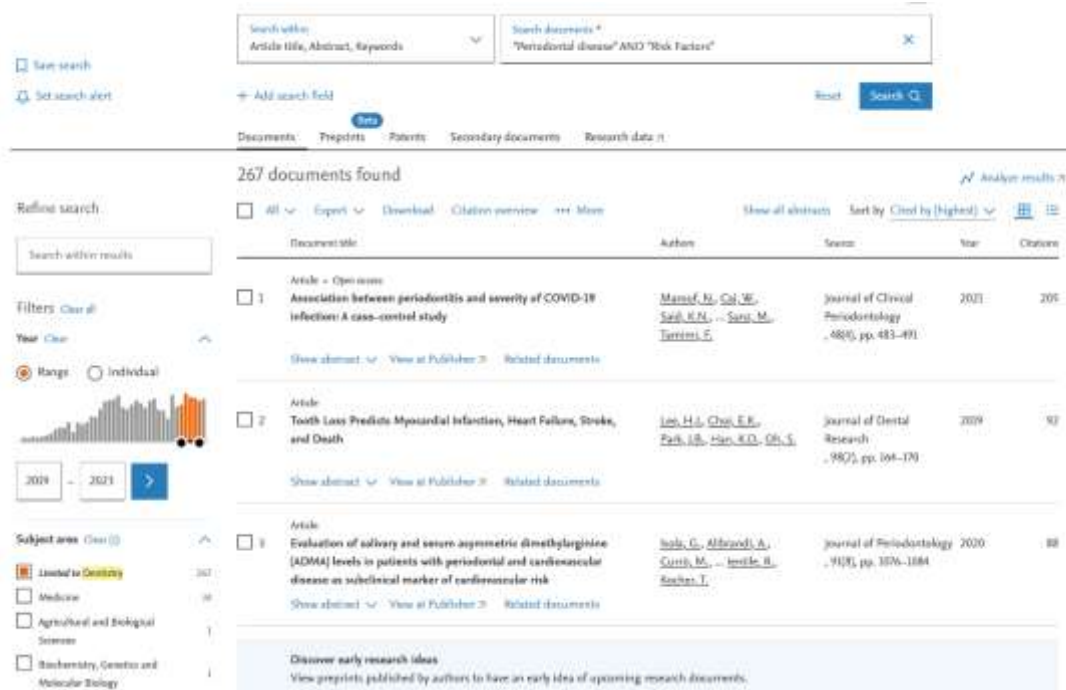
Save search

Set search alert

Search within
Article title, Abstract, Keywords

Search documents *
"Periodontal disease" AND "Risk Factors"

+ Add search field

Reset

Search

Documents

Beta
Preprints

Patents

Secondary documents

Research data ↗

267 documents found

Analyze results ↗

Refine search

Search within results

All

Export

Download

Citation overview

••• More

Show all abstracts

Sort by Cited by (highest)

Document title

Authors

Source

Year

Citations

Filters Clear all

Year Clear

Range

Individual

2009

2021

Subject area Clear

Limited to Dentistry 267

Medicine 16

Agricultural and Biological Sciences 1

Biochemistry, Genetics and Molecular Biology 1

Article • Open access
1 Association between periodontitis and severity of COVID-19 infection: A case–control study
Marouf, N., Cai, W., Said, K.N., ... Sanz, M., Tamimi, F.
Journal of Clinical Periodontology , 48(4), pp. 483–491
2021
209
Show abstract View at Publisher ↗ Related documents

Article
2 Tooth Loss Predicts Myocardial Infarction, Heart Failure, Stroke, and Death
Lee, H.J., Choi, E.K., Park, J.B., Han, K.D., Oh, S.
Journal of Dental Research , 98(2), pp. 164–170
2019
92
Show abstract View at Publisher ↗ Related documents

Article
3 Evaluation of salivary and serum asymmetric dimethylarginine (ADMA) levels in patients with periodontal and cardiovascular disease as subclinical marker of cardiovascular risk
Isola, G., Alibrandi, A., Currò, M., ... Ientile, R., Kocher, T.
Journal of Periodontology , 91(8), pp. 1076–1084
2020
88
Show abstract View at Publisher ↗ Related documents

Discover early research ideas
View preprints published by authors to have an early idea of upcoming research documents.